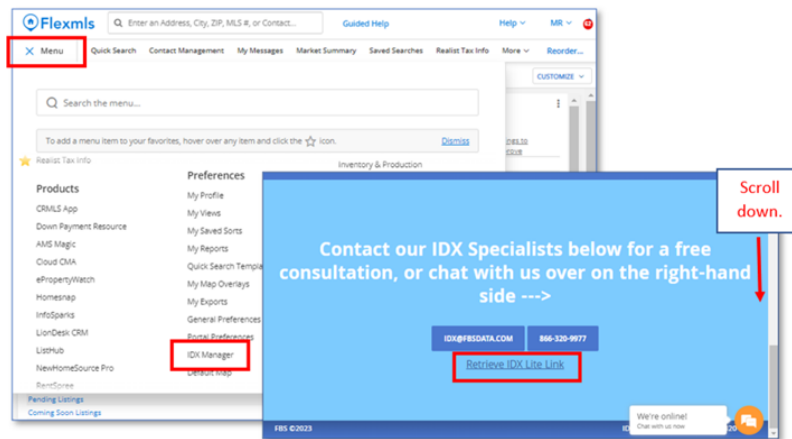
Flexmls

Enter an Address, City, ZIP, MLS #, or Contact...

Guided Help

Help

MR

Menu

Quick Search

Contact Management

My Messages

Market Summary

Saved Searches

Realist Tax Info

More

Reorder...

CUSTOMIZE

Search the menu...

To add a menu item to your favorites, hover over any item and click the icon.

Dismiss

Realist Tax Info

Inventory & Production

Products

CRMLS App

Down Payment Resource

AMS Magic

Cloud CMA

ePropertyWatch

Homesnap

InfoSparks

LionDesk CRM

ListHub

NewHomeSource Pro

RentSpree

Pending Listings

Coming Soon Listings

Preferences

My Profile

My Views

My Saved Sorts

My Reports

Quick Search Templ

My Map Overlays

My Exports

General Preferences

Portal Preferences

IDX Manager

Default Map

Contact our IDX Specialists below for a free consultation, or chat with us over on the right-hand side --->

IDX@FBSDATA.COM

866-320-9977

Retrieve IDX Lite Link

Scroll down.

We're online!

Chat with us now

FBS ©2023